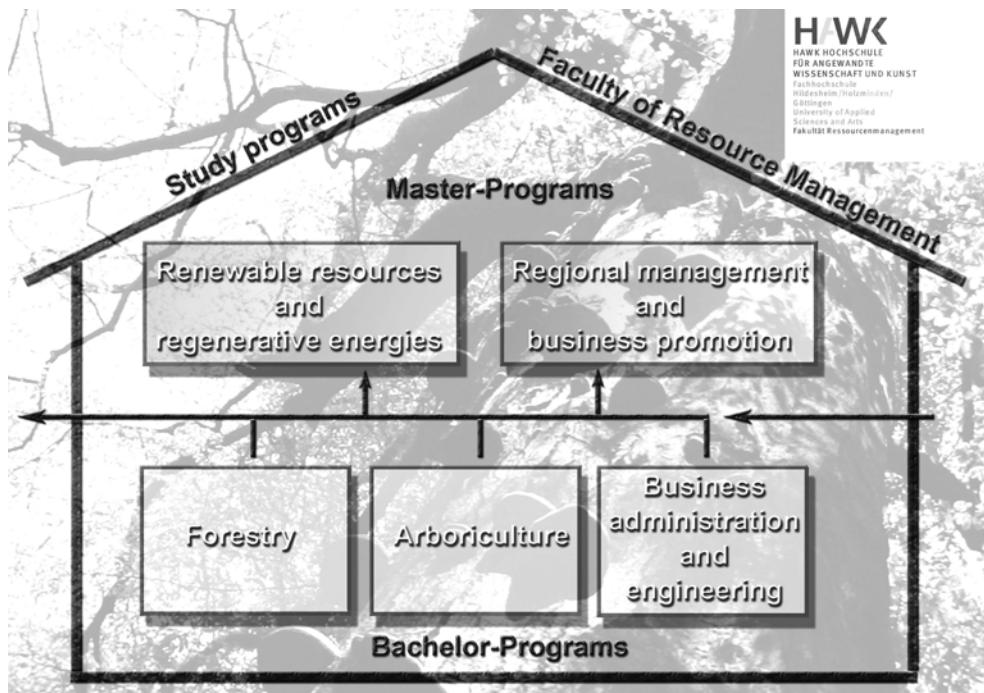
HAWK
HAWK HOCHSCHULE FÜR ANGEWANDTE WISSENSCHAFT UND KUNST
Fachhochschule Hildesheim/Holzminden/Göttingen
University of Applied Sciences and Arts
Fakultät Ressourcenmanagement

Study programs

Faculty of Resource Management

Master-Programs

Renewable resources and regenerative energies

Regional management and business promotion

Forestry

Arboriculture

Business administration and engineering

Bachelor-Programs